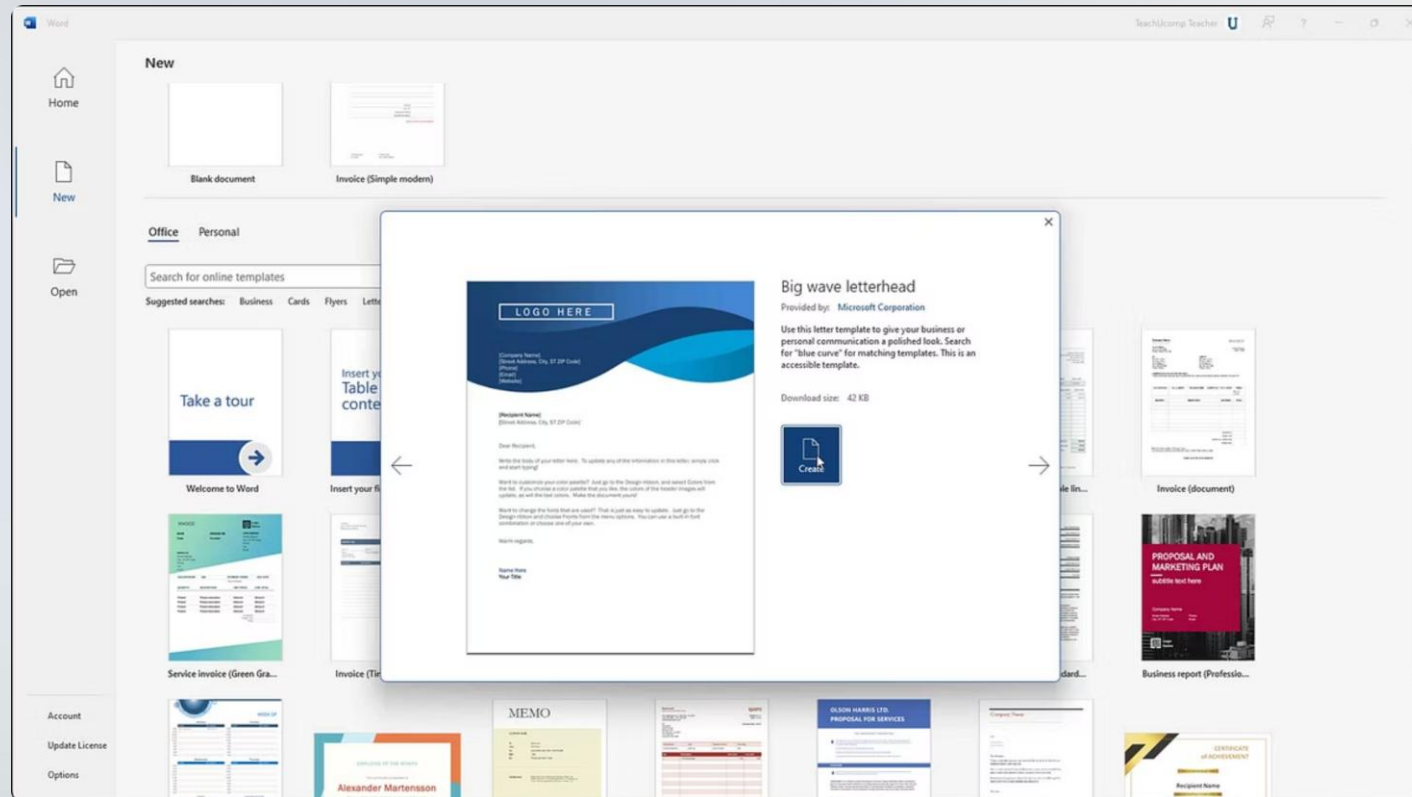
Word

TeachUcomp Teacher

Home

New

Open

Account

Update License

Options

New

Blank document

Invoice (Simple modern)

Office Personal

Search for online templates

Suggested searches: Business Cards Flyers Lette

Take a tour

Welcome to Word

Insert y Table conte

Insert your fi

Service invoice (Green Gra...

Invoice (Ti

le lin...

Invoice (document)

PROPOSAL AND MARKETING PLAN
subtitle text here

Business report (Professio...

dard...

MEMO

OLSON HARRIS LTD. PROPOSAL FOR SERVICES

Alexander Martensson

CERTIFICATE of ACHIEVEMENT

LOGO HERE

[Recipient Name]

Dear Recipient,

Warm regards,

Name Here
Your Title

Big wave letterhead

Provided by: Microsoft Corporation

Use this letter template to give your business or personal communication a polished look. Search for "blue curve" for matching templates. This is an accessible template.

Download size: 42 KB

Create